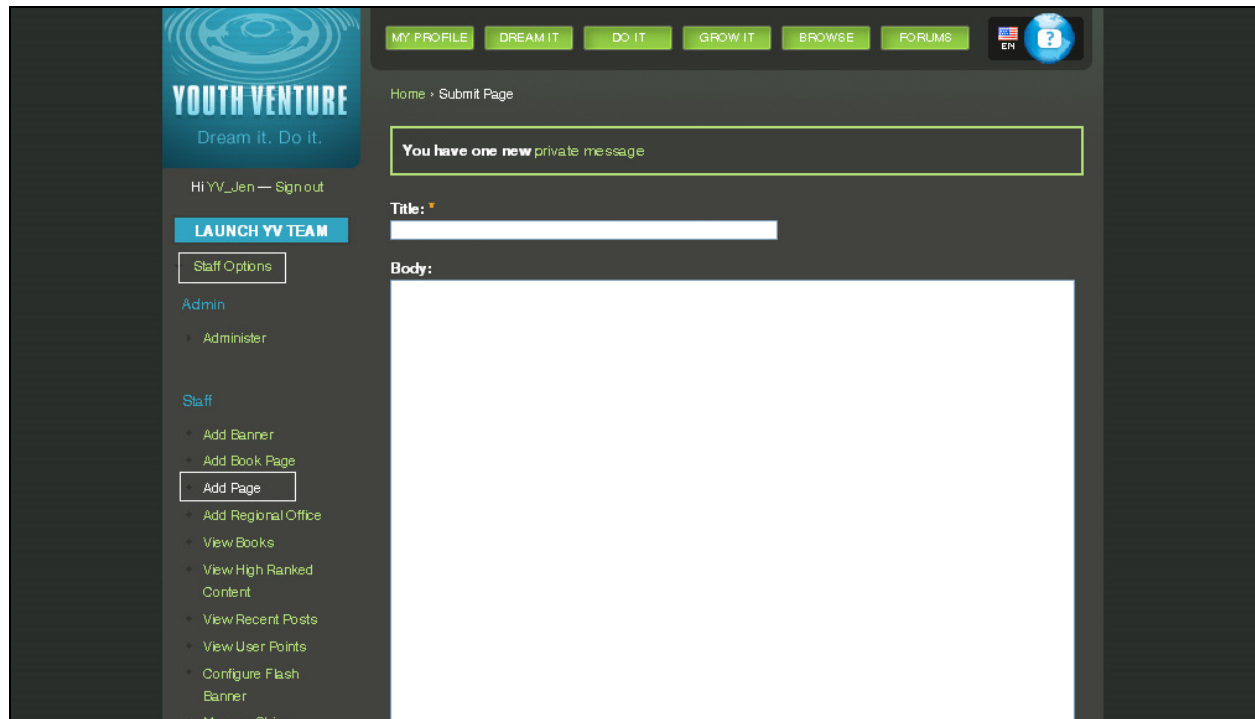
YOUTH VENTURE
Dream it. Do it.

MY PROFILE DREAM IT DO IT GROW IT BROWSE FORUMS

EN

?

Home › Submit Page

You have one new private message

Hi YV_Jen — Sign out

LAUNCH YV TEAM

Staff Options

Admin

Administer

Staff

Add Banner
Add Book Page
Add Page
Add Regional Office
View Books
View High Ranked Content
View Recent Posts
View User Points
Configure Flash Banner
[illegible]

Title: *

Body: